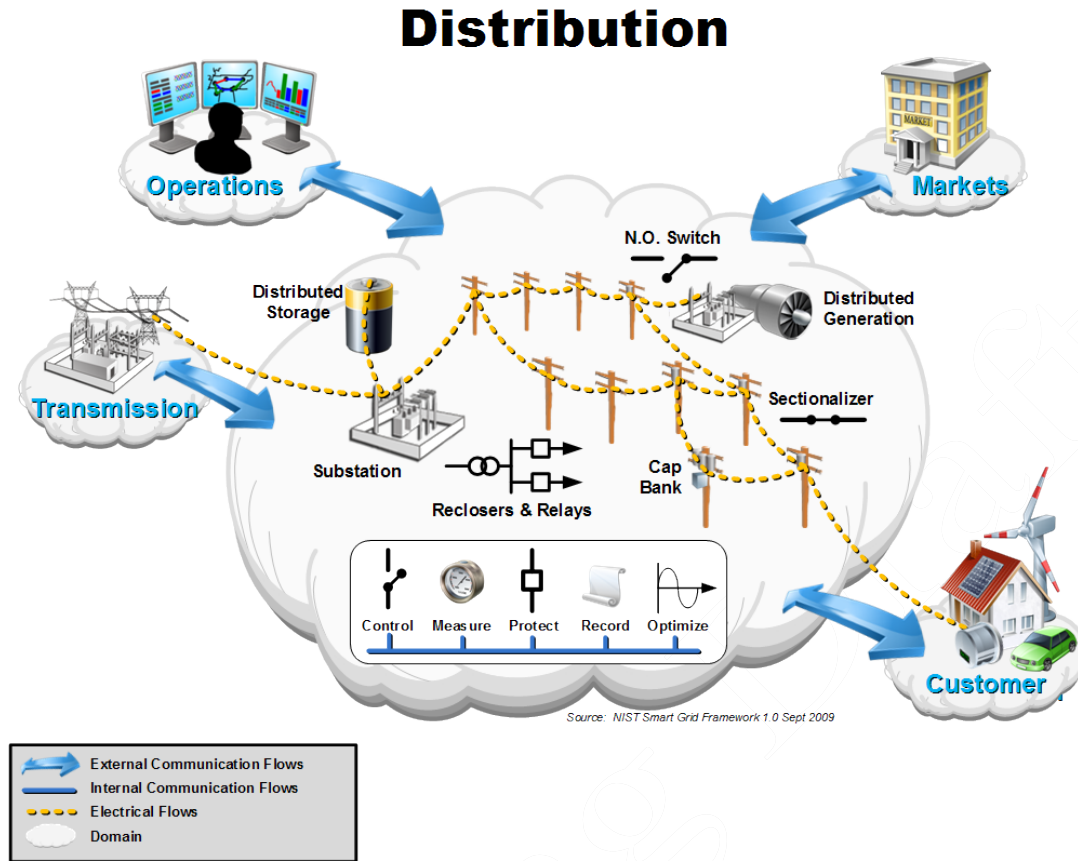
Distribution

Operations

Markets

N.O. Switch

Distributed Storage

Distributed Generation

Transmission

Sectionalizer

Substation

Cap Bank

Reclosers & Relays

Control

Measure

Protect

Record

Optimize

Customer

Source: NIST Smart Grid Framework 1.0 Sept 2009

External Communication Flows

Internal Communication Flows

Electrical Flows

Domain